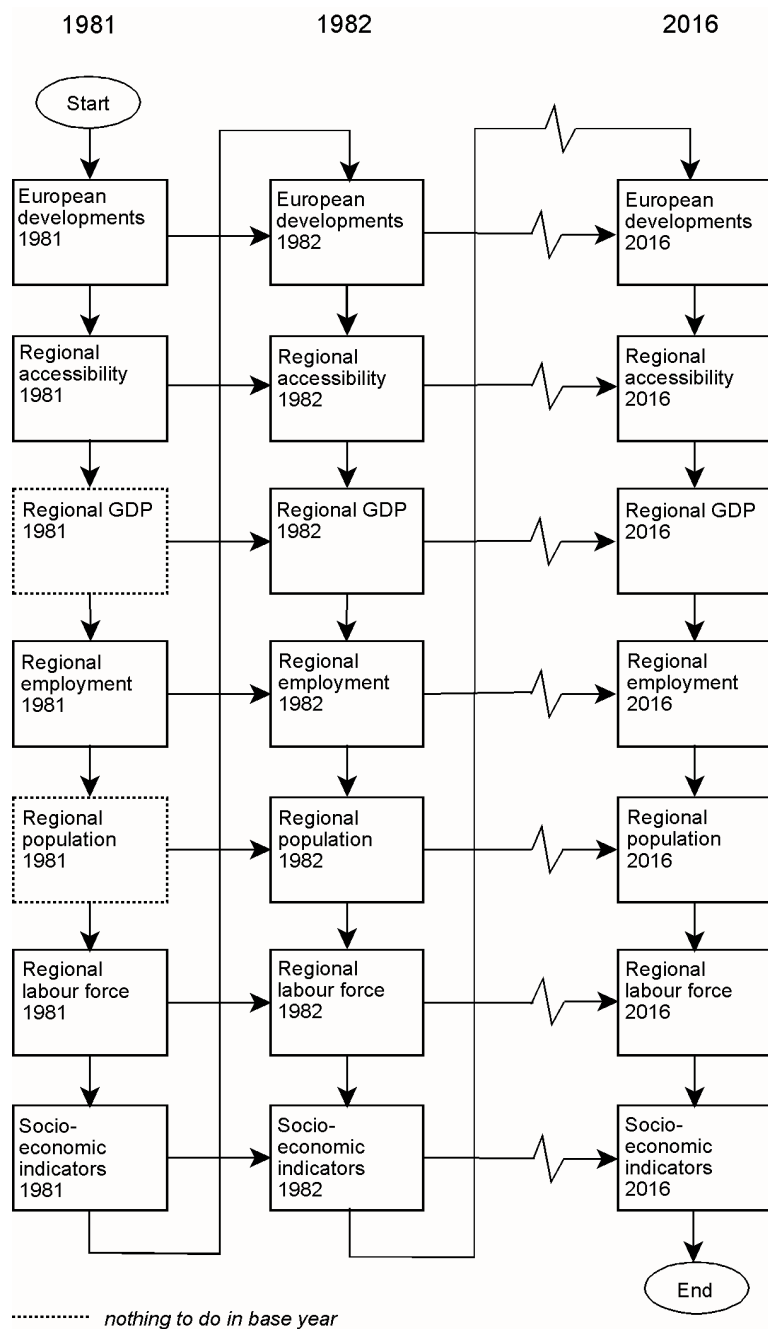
1981

1982

2016

Start

European developments 1981

Regional accessibility 1981

Regional GDP 1981

Regional employment 1981

Regional population 1981

Regional labour force 1981

Socio-economic indicators 1981

European developments 1982

Regional accessibility 1982

Regional GDP 1982

Regional employment 1982

Regional population 1982

Regional labour force 1982

Socio-economic indicators 1982

European developments 2016

Regional accessibility 2016

Regional GDP 2016

Regional employment 2016

Regional population 2016

Regional labour force 2016

Socio-economic indicators 2016

End

nothing to do in base year